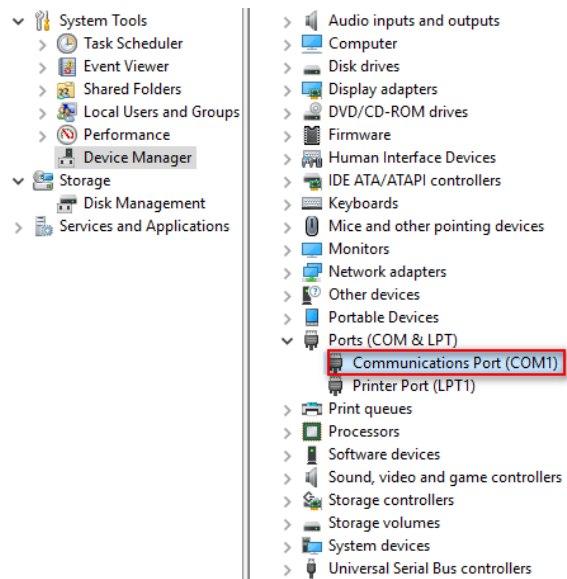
System Tools
Task Scheduler
Event Viewer
Shared Folders
Local Users and Groups
Performance
Device Manager
Storage
Disk Management
Services and Applications

Audio inputs and outputs
Computer
Disk drives
Display adapters
DVD/CD-ROM drives
Firmware
Human Interface Devices
IDE ATA/ATAPI controllers
Keyboards
Mice and other pointing devices
Monitors
Network adapters
Other devices
Portable Devices
Ports (COM & LPT)
Communications Port (COM1)
Printer Port (LPT1)
Print queues
Processors
Software devices
Sound, video and game controllers
Storage controllers
Storage volumes
System devices
Universal Serial Bus controllers